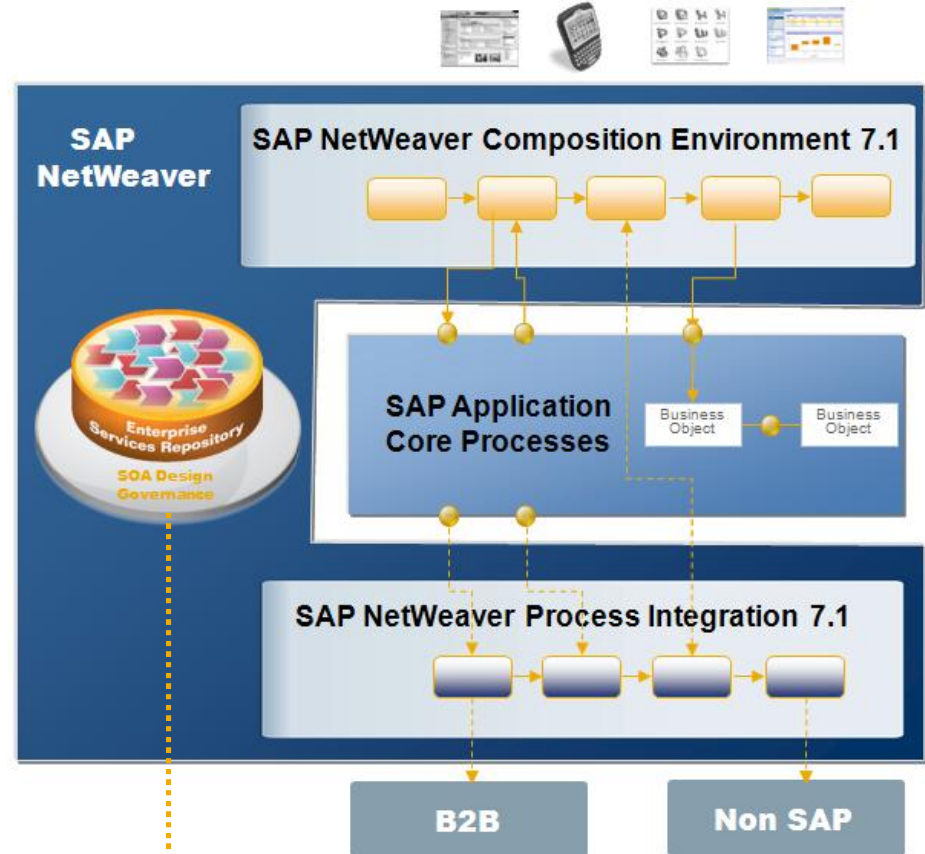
SAP NetWeaver

SAP NetWeaver Composition Environment 7.1

Enterprise Services Repository

SOA Design Governance

SAP Application Core Processes

Business Object

Business Object

SAP NetWeaver Process Integration 7.1

B2B

Non SAP